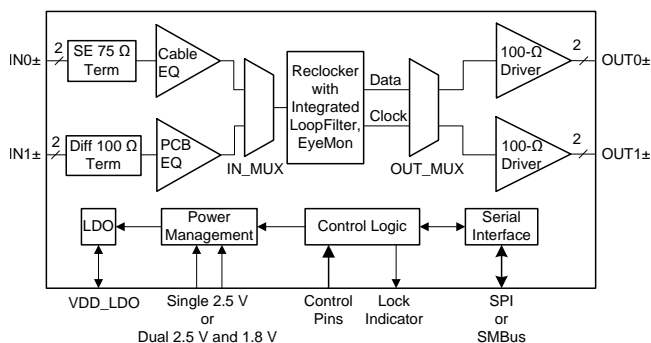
IN0±
2
SE 75 Ω Term
Cable EQ
IN1±
2
Diff 100 Ω Term
PCB EQ
IN_MUX
Reclocker with Integrated LoopFilter, EyeMon
Data
Clock
OUT_MUX
100-Ω Driver
2
OUT0±
100-Ω Driver
2
OUT1±
LDO
Power Management
Control Logic
Serial Interface
VDD_LDO
Single 2.5 V or Dual 2.5 V and 1.8 V
Control Pins
Lock Indicator
SPI or SMBus